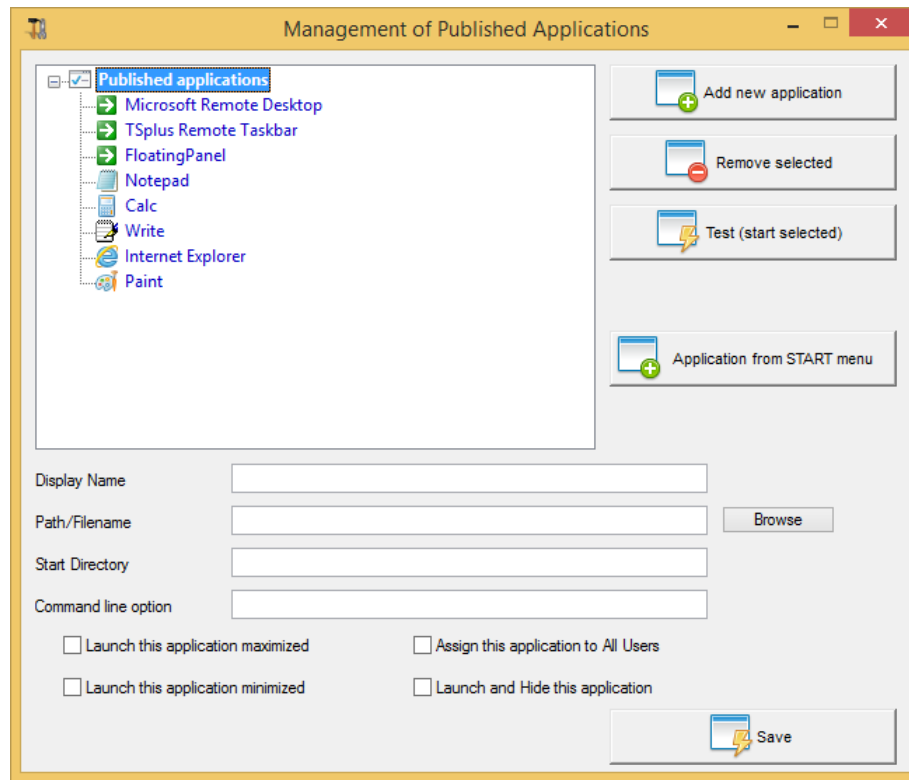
Management of Published Applications

Published applications
Microsoft Remote Desktop
TSplus Remote Taskbar
FloatingPanel
Notepad
Calc
Write
Internet Explorer
Paint

Add new application
Remove selected
Test (start selected)
Application from START menu

Display Name
Path/Filename
Browse
Start Directory
Command line option

Launch this application maximized
Assign this application to All Users
Launch this application minimized
Launch and Hide this application

Save